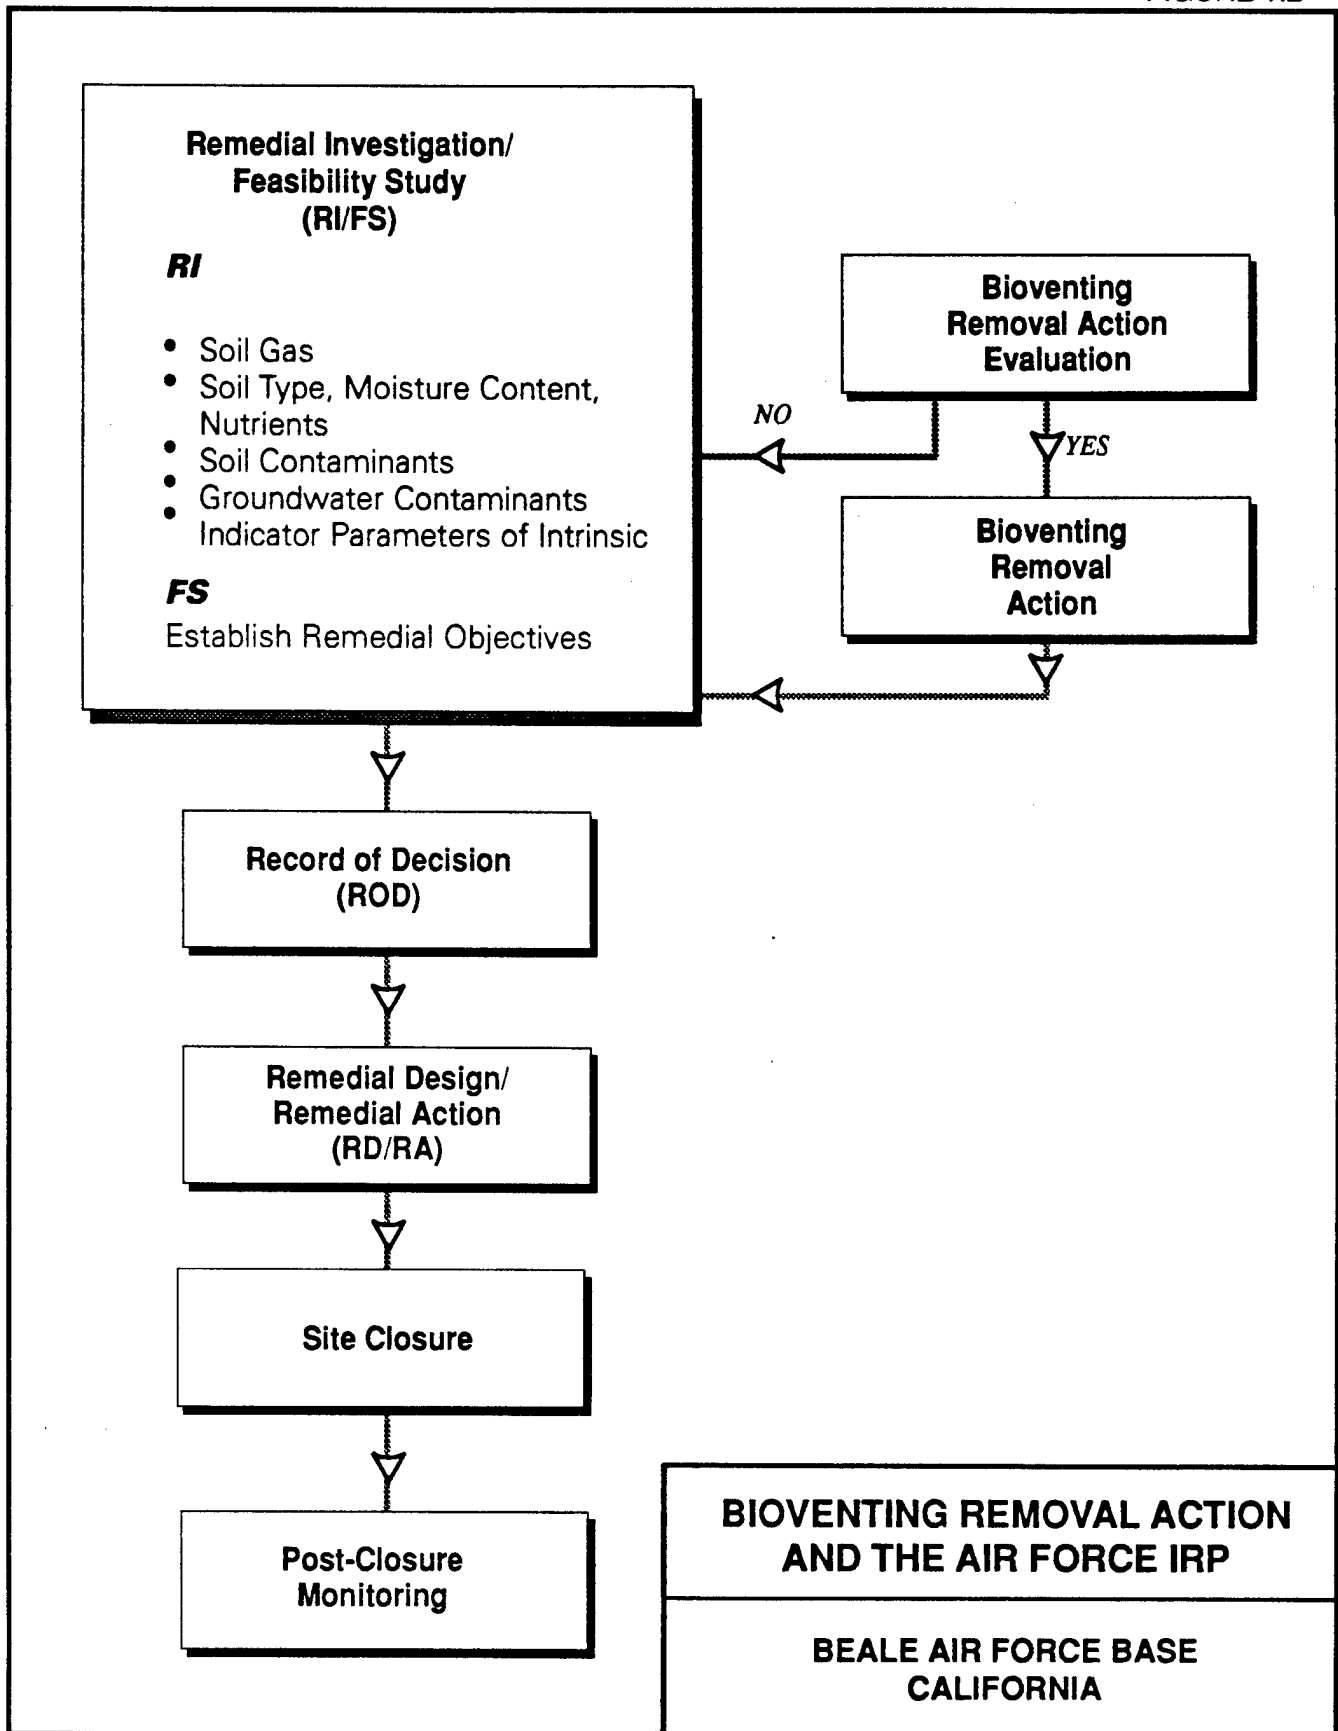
Remedial Investigation/ Feasibility Study (RI/FS)

RI

- Soil Gas
- Soil Type, Moisture Content, Nutrients
- Soil Contaminants
- Groundwater Contaminants
- Indicator Parameters of Intrinsic

FS

Establish Remedial Objectives

Bioventing Removal Action Evaluation

NO

YES

Bioventing Removal Action

Record of Decision (ROD)

Remedial Design/ Remedial Action (RD/RA)

Site Closure

Post-Closure Monitoring

BIOVENTING REMOVAL ACTION AND THE AIR FORCE IRP

BEALE AIR FORCE BASE CALIFORNIA